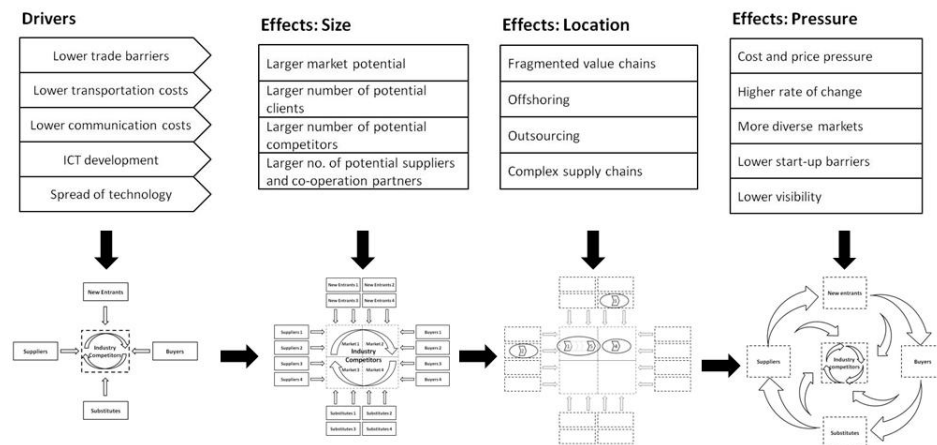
Drivers

Lower trade barriers

Lower transportation costs

Lower communication costs

ICT development

Spread of technology

Effects: Size

Larger market potential

Larger number of potential clients

Larger number of potential competitors

Larger no. of potential suppliers and co-operation partners

Effects: Location

Fragmented value chains

Offshoring

Outsourcing

Complex supply chains

Effects: Pressure

Cost and price pressure

Higher rate of change

More diverse markets

Lower start-up barriers

Lower visibility

New Entrants

Suppliers

Industry Competitors

Buyers

Substitutes

New Entrants 1

New Entrants 2

New Entrants 3

New Entrants 4

Suppliers 1

Suppliers 2

Suppliers 3

Suppliers 4

Market 1

Market 2

Industry Competitors

Market 3

Market 4

Buyers 1

Buyers 2

Buyers 3

Buyers 4

Substitutes 1

Substitutes 2

Substitutes 3

Substitutes 4

New entrants

Suppliers

Industry competitors

Buyers

Substitutes